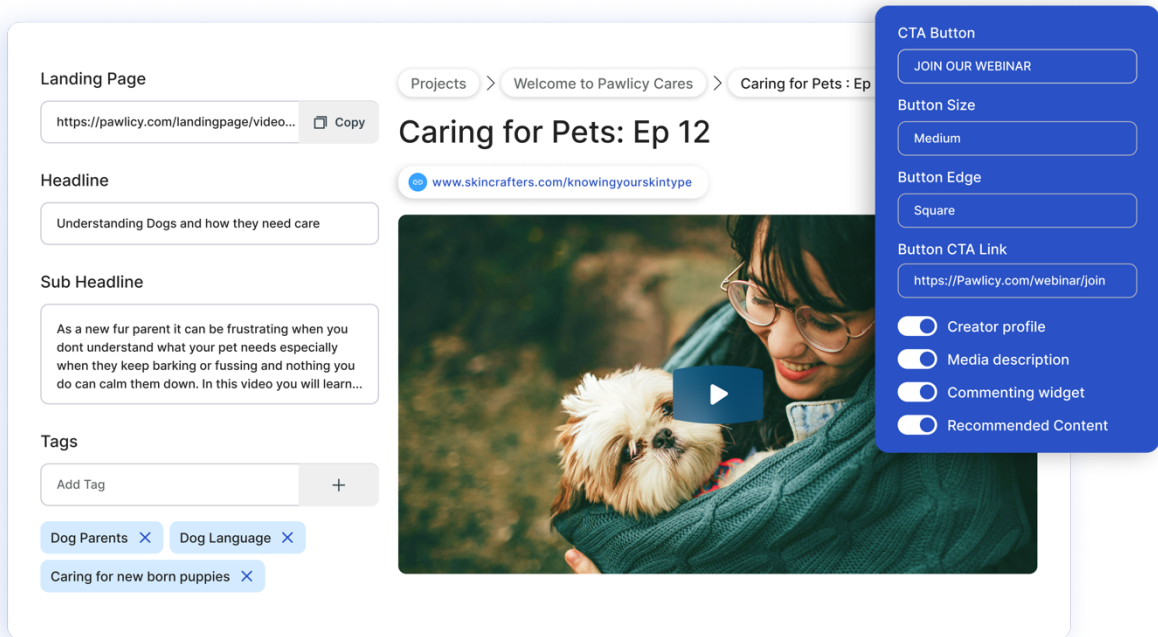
Landing Page

https://pawlicy.com/landingpage/video...

Copy

Headline

Understanding Dogs and how they need care

Sub Headline

As a new fur parent it can be frustrating when you dont understand what your pet needs especially when they keep barking or fussing and nothing you do can calm them down. In this video you will learn...

Tags

Add Tag

+

Dog Parents ✕

Dog Language ✕

Caring for new born puppies ✕

Projects > Welcome to Pawlicy Cares > Caring for Pets : Ep

Caring for Pets: Ep 12

www.skincrafters.com/knowingyourskintype

CTA Button

JOIN OUR WEBINAR

Button Size

Medium

Button Edge

Square

Button CTA Link

https://Pawlicy.com/webinar/join

Creator profile

Media description

Commenting widget

Recommended Content